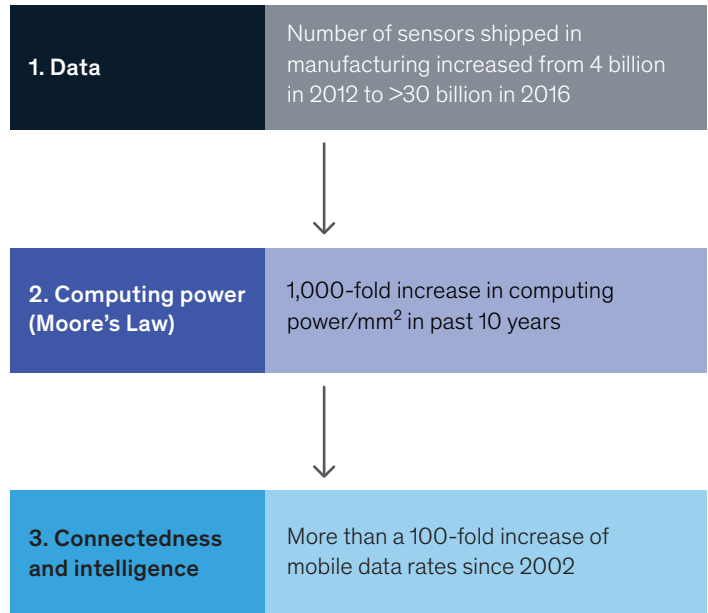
1. Data

Number of sensors shipped in manufacturing increased from 4 billion in 2012 to >30 billion in 2016

2. Computing power (Moore's Law)

1,000-fold increase in computing power/mm$^2$ in past 10 years

3. Connectedness and intelligence

More than a 100-fold increase of mobile data rates since 2002